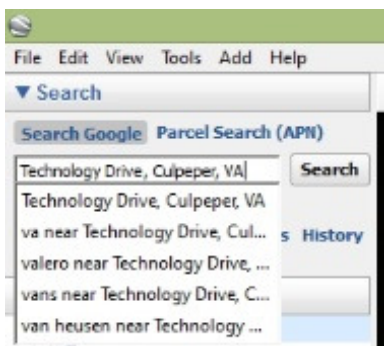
File Edit View Tools Add Help

▼ Search

Search Google Parcel Search (APN)

Technology Drive, Culpeper, VA

Search

Technology Drive, Culpeper, VA

va near Technology Drive, Cul...

valero near Technology Drive, ...

vans near Technology Drive, C...

van heusen near Technology ...

s History